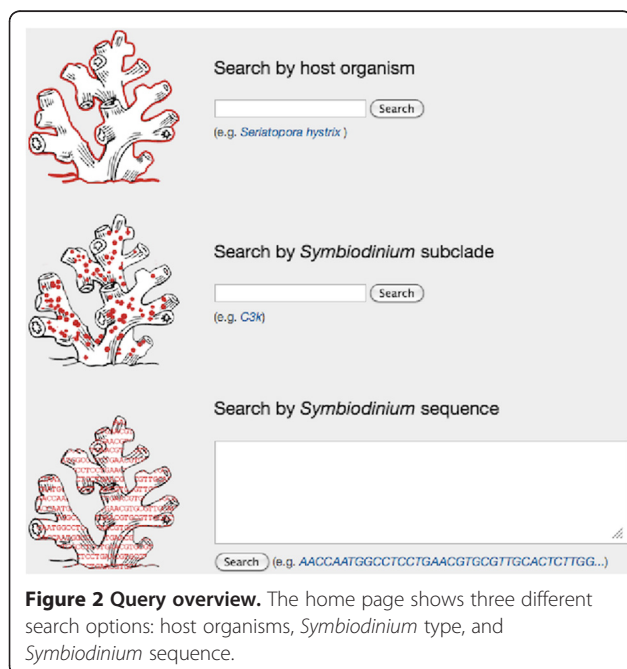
Search by host organism

Search

(e.g. Seriatopora hystrix )

Search by Symbiodinium subclade

Search

(e.g. C3k)

Search by Symbiodinium sequence

Search (e.g. AACCAATGGCCTCCTGAACGTGCGTTGCACTCTTGG...)

Figure 2 Query overview. The home page shows three different search options: host organisms, Symbiodinium type, and Symbiodinium sequence.